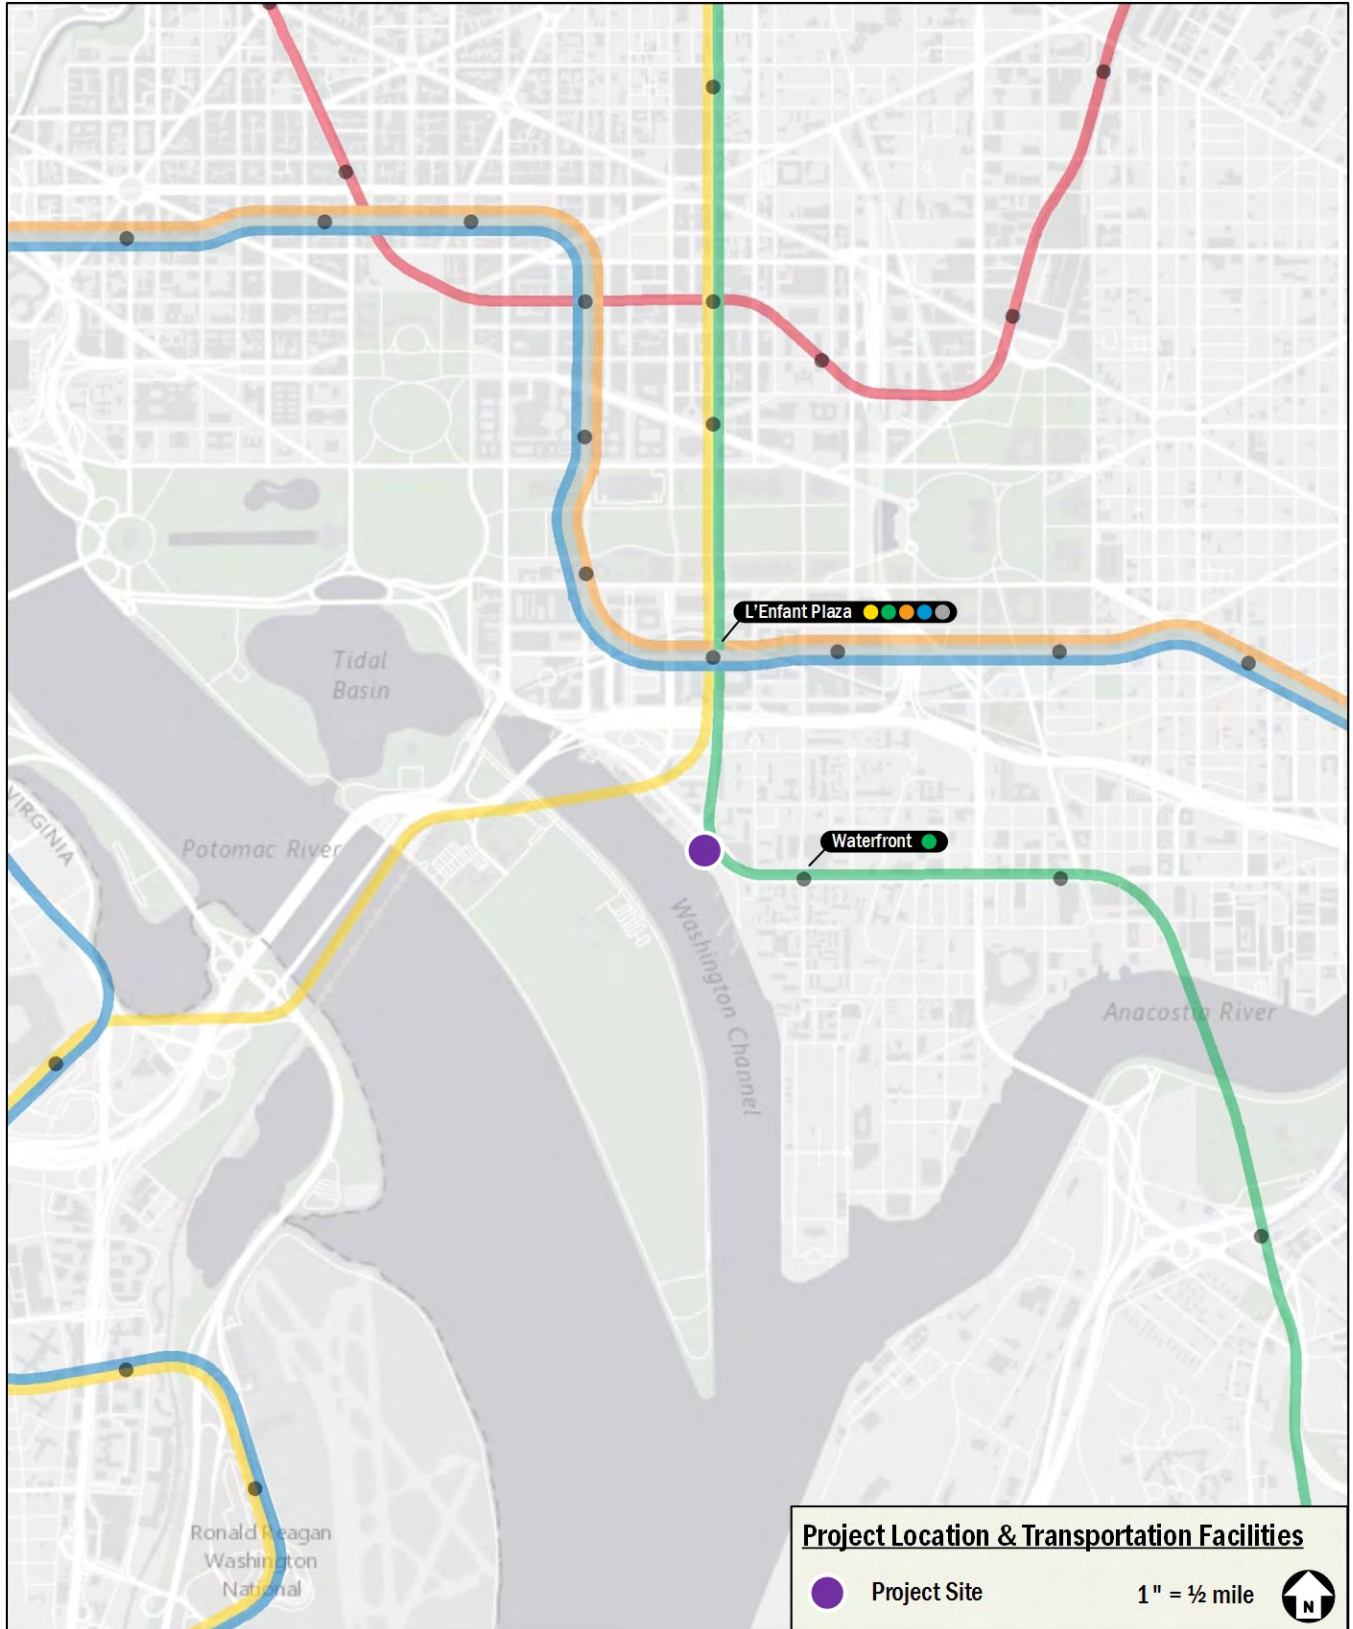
L'Enfant Plaza

Tidal Basin

VIRGINIA

Potomac River

Waterfront

Washington Channel

Anacostia River

Ronald Reagan Washington National

Project Location & Transportation Facilities

Project Site

1" = ½ mile

N